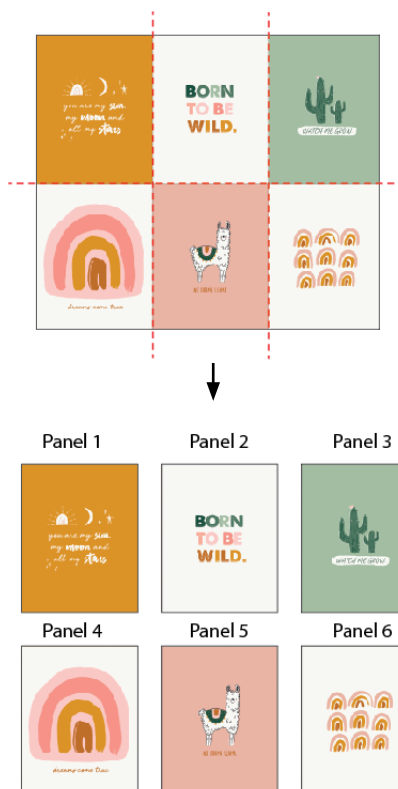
you are my sun my moon and all my stars

BORN TO BE WILD.

WATCH ME GROW

dreams come true

NO PROB LLAMA

Panel 1

Panel 2

Panel 3

you are my sun my moon and all my stars

BORN TO BE WILD.

WATCH ME GROW

Panel 4

Panel 5

Panel 6

dreams come true

NO PROB LLAMA